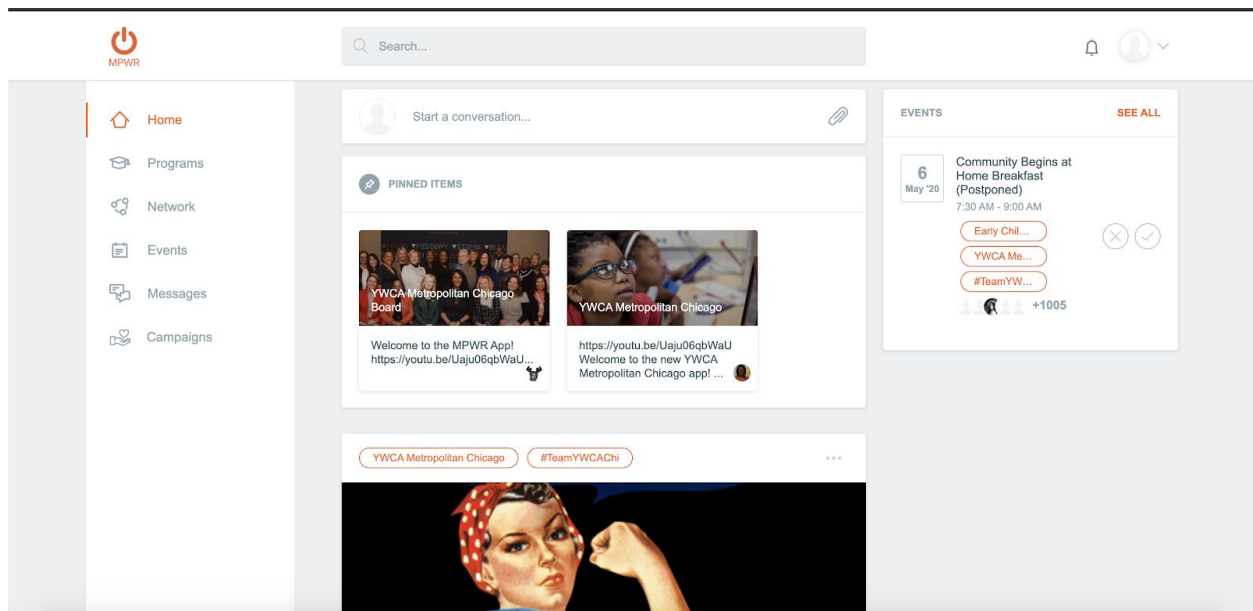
MPWR

Search...

Home
Programs
Network
Events
Messages
Campaigns

Start a conversation...

PINNED ITEMS

YWCA Metropolitan Chicago Board

Welcome to the MPWR App! https://youtu.be/Uaju06qbWaU...

YWCA Metropolitan Chicago

https://youtu.be/Uaju06qbWaU Welcome to the new YWCA Metropolitan Chicago app! ...

YWCA Metropolitan Chicago
#TeamYWCAChi

EVENTS
SEE ALL

6
May '20

Community Begins at Home Breakfast (Postponed)
7:30 AM - 9:00 AM

Early Chil...
YWCA Me...
#TeamYW...

+1005